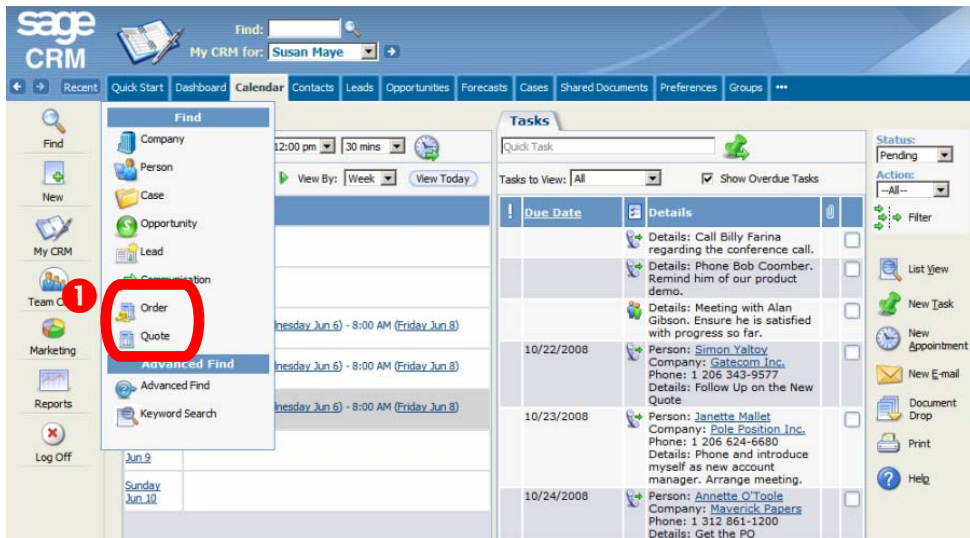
sage CRM

Find:

My CRM for: Susan Maye

Recent | Quick Start | Dashboard | Calendar | Contacts | Leads | Opportunities | Forecasts | Cases | Shared Documents | Preferences | Groups | •••

Find
New
My CRM
Team C
Marketing
Reports
Log Off

Find
Company
Person
Case
Opportunity
Lead
Communication
Order
Quote
Advanced Find
Advanced Find
Keyword Search

❶

12:00 pm | 30 mins
View By: Week | View Today

nesday Jun 6) - 8:00 AM (Friday Jun 8)
nesday Jun 6) - 8:00 AM (Friday Jun 8)
nesday Jun 6) - 8:00 AM (Friday Jun 8)

Jun 9
Sunday Jun 10

Tasks
Quick Task
Tasks to View: All
Show Overdue Tasks

| ! | Due Date | | Details | |
|---|---|---|---|---|
| | | | Details: Call Billy Farina regarding the conference call. | |
| | | | Details: Phone Bob Coomber. Remind him of our product demo. | |
| | | | Details: Meeting with Alan Gibson. Ensure he is satisfied with progress so far. | |
| | 10/22/2008 | | Person: Simon Yaltoy Company: Gatecom Inc. Phone: 1 206 343-9577 Details: Follow Up on the New Quote | |
| | 10/23/2008 | | Person: Janette Mallet Company: Pole Position Inc. Phone: 1 206 624-6680 Details: Phone and introduce myself as new account manager. Arrange meeting. | |
| | 10/24/2008 | | Person: Annette O'Toole Company: Maverick Papers Phone: 1 312 861-1200 Details: Get the PO | |

Status:
Pending
Action:
--All--
Filter

List View
New Task
New Appointment
New E-mail
Document Drop
Print
Help